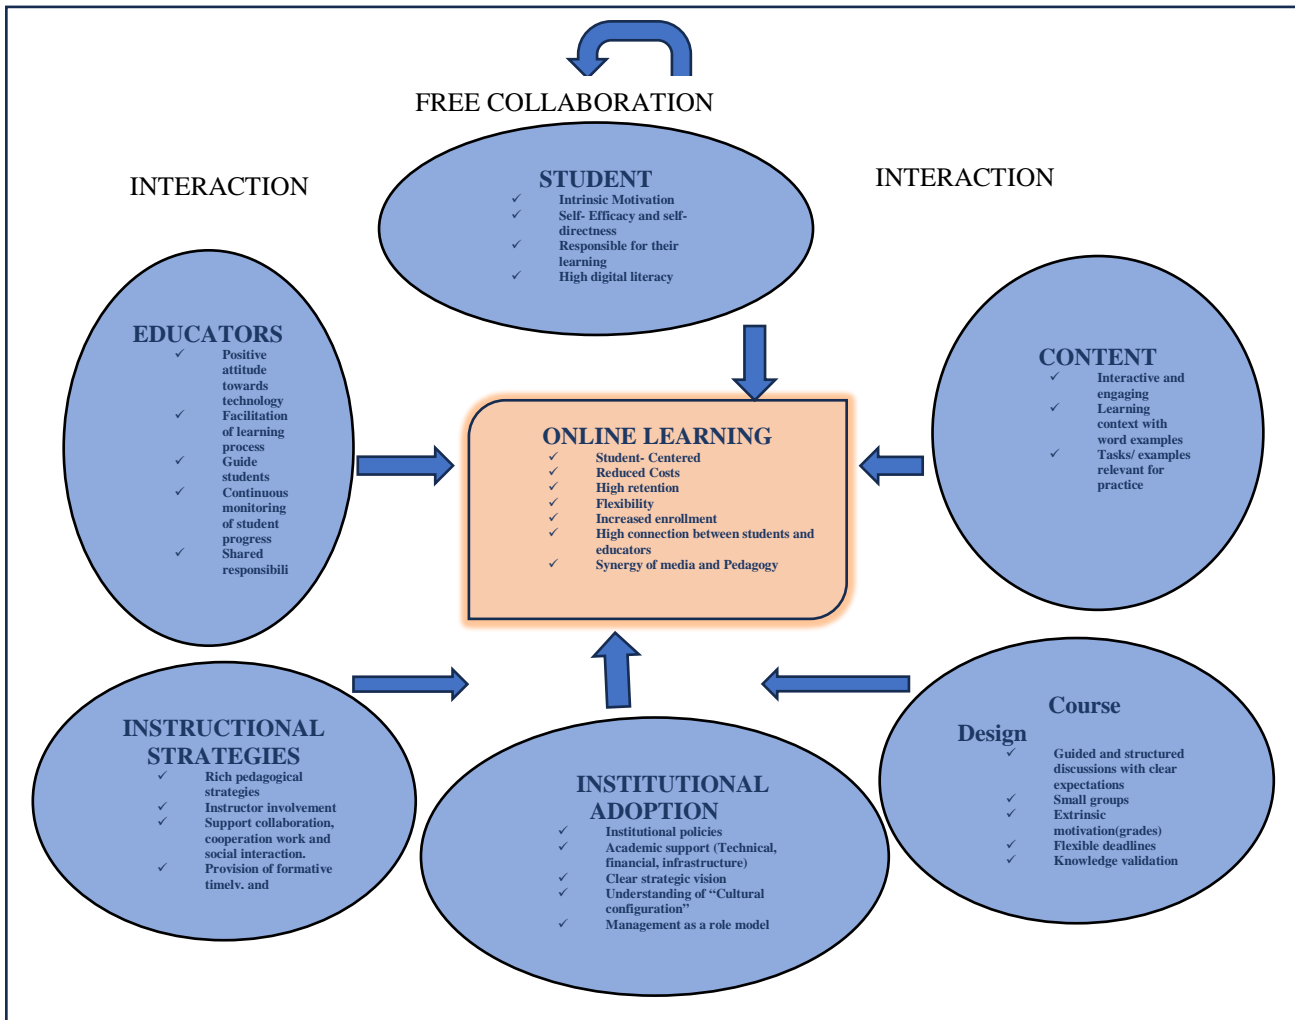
FREE COLLABORATION

INTERACTION

INTERACTION

STUDENT
✓ Intrinsic Motivation
✓ Self- Efficacy and self-directness
✓ Responsible for their learning
✓ High digital literacy

EDUCATORS
✓ Positive attitude towards technology
✓ Facilitation of learning process
✓ Guide students
✓ Continuous monitoring of student progress
✓ Shared responsibili

ONLINE LEARNING
✓ Student- Centered
✓ Reduced Costs
✓ High retention
✓ Flexibility
✓ Increased enrollment
✓ High connection between students and educators
✓ Synergy of media and Pedagogy

CONTENT
✓ Interactive and engaging
✓ Learning context with word examples
✓ Tasks/ examples relevant for practice

INSTRUCTIONAL STRATEGIES
✓ Rich pedagogical strategies
✓ Instructor involvement
✓ Support collaboration, cooperation work and social interaction.
✓ Provision of formative timely, and

INSTITUTIONAL ADOPTION
✓ Institutional policies
✓ Academic support (Technical, financial, infrastructure)
✓ Clear strategic vision
✓ Understanding of "Cultural configuration"
✓ Management as a role model

Course Design
✓ Guided and structured discussions with clear expectations
✓ Small groups
✓ Extrinsic motivation(grades)
✓ Flexible deadlines
✓ Knowledge validation